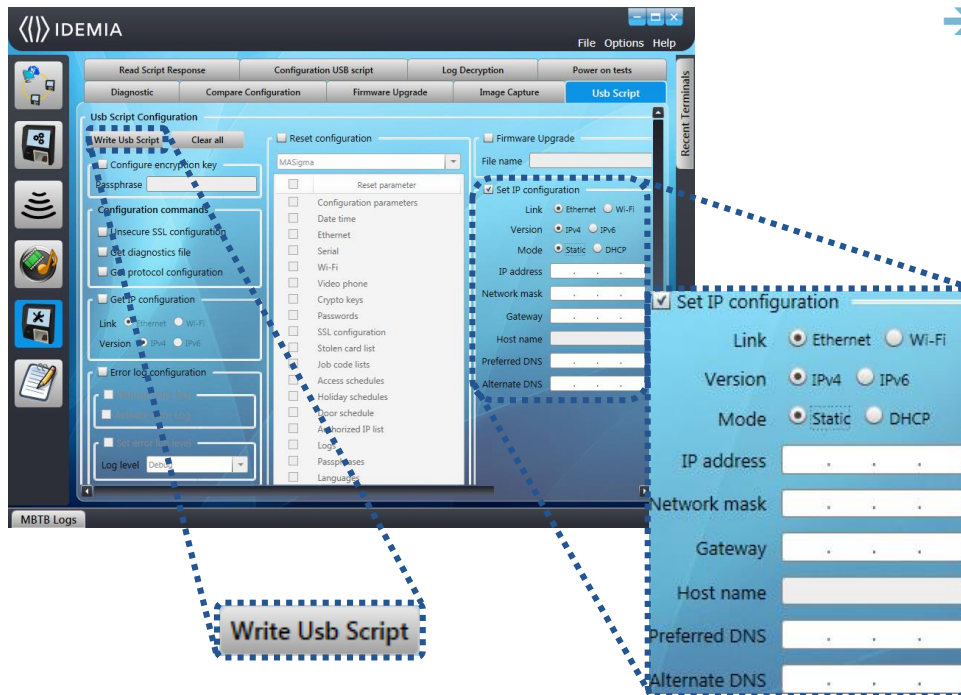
IDEMIA

File Options Help

Read Script Response
Configuration USB script
Log Decryption
Power on tests
Diagnostic
Compare Configuration
Firmware Upgrade
Image Capture
Usb Script

Recent Terminals

Usb Script Configuration

Write Usb Script
Clear all

Configure encryption key
Passphrase

Configuration commands
Unsecure SSL configuration
Get diagnostics file
Get protocol configuration

Get IP configuration
Link Ethernet Wi-Fi
Version IPv4 IPv6

Error log configuration
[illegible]
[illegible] Log
Set error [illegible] level
Log level Debu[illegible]

Reset configuration
MASigma
Reset parameter
Configuration parameters
Date time
Ethernet
Serial
Wi-Fi
Video phone
Crypto keys
Passwords
SSL configuration
Stolen card list
Job code lists
Access schedules
Holiday schedules
Door schedule
Authorized IP list
Logs
Passphrases
Languages

Firmware Upgrade
File name

Set IP configuration
Link Ethernet Wi-Fi
Version IPv4 IPv6
Mode Static DHCP
IP address
Network mask
Gateway
Host name
Preferred DNS
Alternate DNS

MBTB Logs

Write Usb Script

Set IP configuration
Link Ethernet Wi-Fi
Version IPv4 IPv6
Mode Static DHCP
IP address
Network mask
Gateway
Host name
Preferred DNS
Alternate DNS